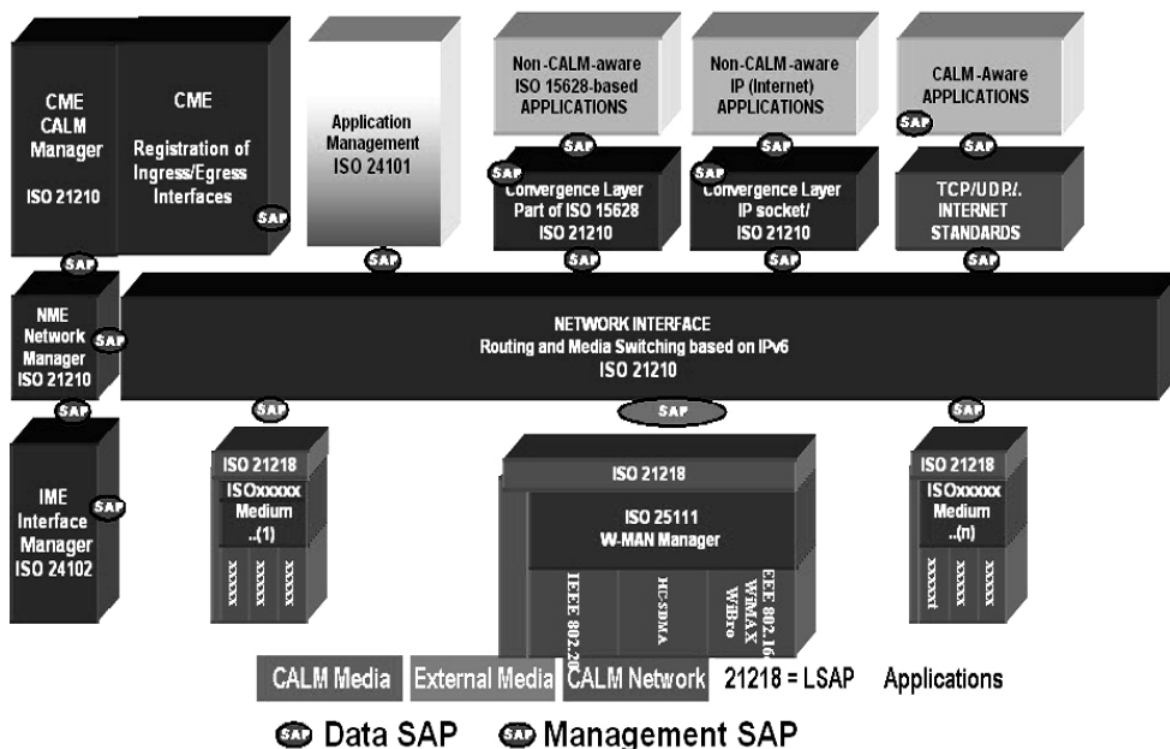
CME CALM Manager ISO 21210

CME Registration of Ingress/Egress Interfaces

SAP

Application Management ISO 24101

Non-CALM-aware ISO 15628-based APPLICATIONS

Non-CALM-aware IP (Internet) APPLICATIONS

CALM-Aware APPLICATIONS

SAP

SAP

SAP

SAP

Convergence Layer Part of ISO 15628 ISO 21210

SAP

Convergence Layer IP socket/ ISO 21210

SAP

TCP/UDP/. INTERNET STANDARDS

SAP

SAP

SAP

SAP

SAP

SAP

NME Network Manager ISO 21210

SAP

NETWORK INTERFACE
Routing and Media Switching based on IPv6
ISO 21210

SAP

SAP

SAP

SAP

IME Interface Manager ISO 24102

SAP

ISO 21218

ISOxxxxx Medium ..(1)

xxxxx

xxxxx

xxxxx

ISO 21218

ISO 25111 W-MAN Manager

IEEE 802.20

HC-SDMA

EEE 802.16 WiMAX WiBro

ISO 21218

ISOxxxxx Medium ..(n)

xxxxxt

xxxxx

xxxxx

CALM Media | External Media | CALM Network | 21218 = LSAP | Applications

SAP Data SAP | SAP Management SAP